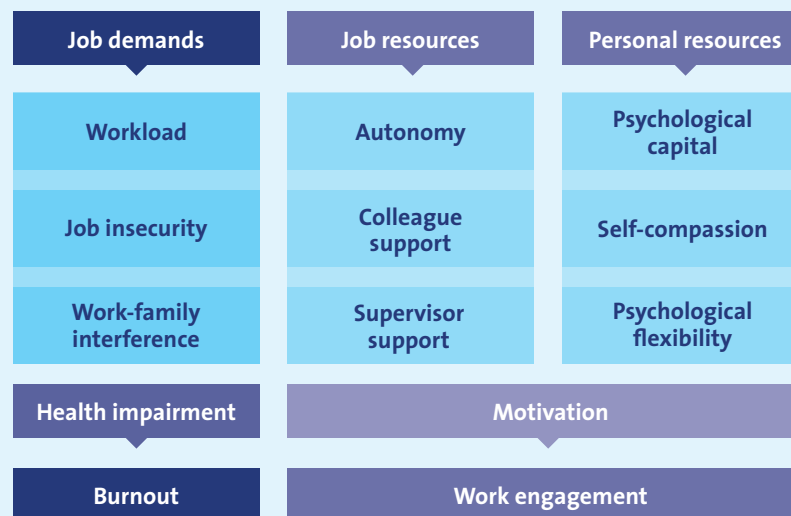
Job demands

Workload

Job insecurity

Work-family interference

Job resources

Autonomy

Colleague support

Supervisor support

Personal resources

Psychological capital

Self-compassion

Psychological flexibility

Health impairment

Motivation

Burnout

Work engagement